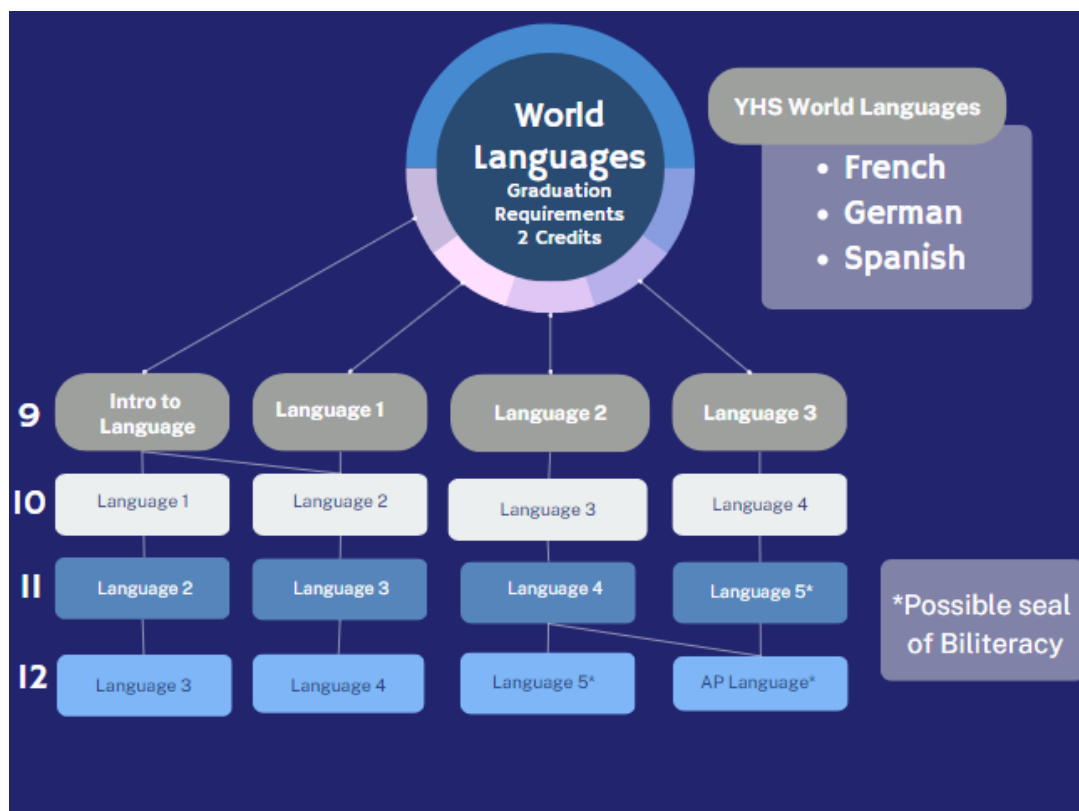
World Languages
Graduation Requirements
2 Credits

YHS World Languages
• French
• German
• Spanish

| | | | | |
|---|---|---|---|---|
| 9 | Intro to Language | Language 1 | Language 2 | Language 3 |
| 10 | Language 1 | Language 2 | Language 3 | Language 4 |
| 11 | Language 2 | Language 3 | Language 4 | Language 5* |
| 12 | Language 3 | Language 4 | Language 5* | AP Language* |

*Possible seal of Biliteracy